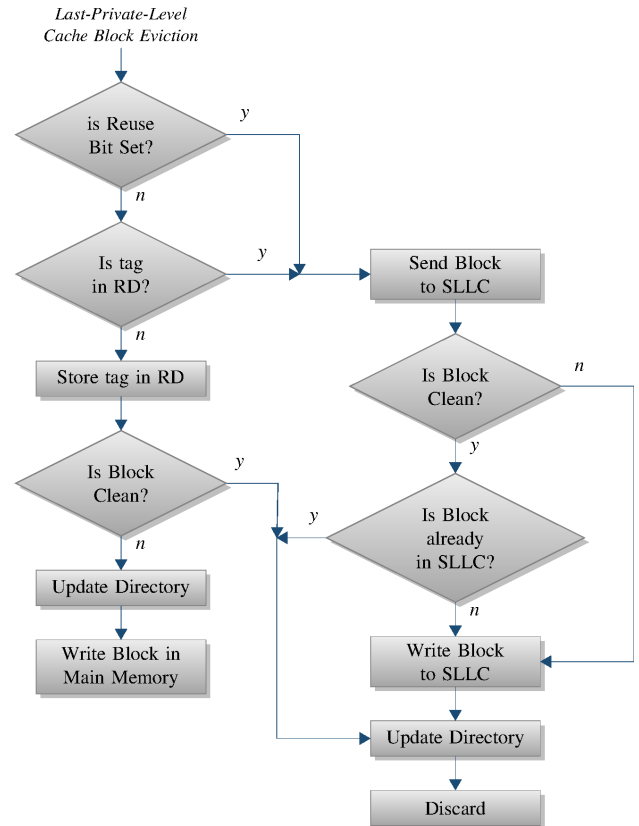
Last-Private-Level Cache Block Eviction

is Reuse Bit Set?

y

n

Is tag in RD?

y

Send Block to SLLC

n

Store tag in RD

Is Block Clean?

n

y

Is Block Clean?

y

y

Is Block already in SLLC?

n

Update Directory

n

Write Block in Main Memory

Write Block to SLLC

Update Directory

Discard